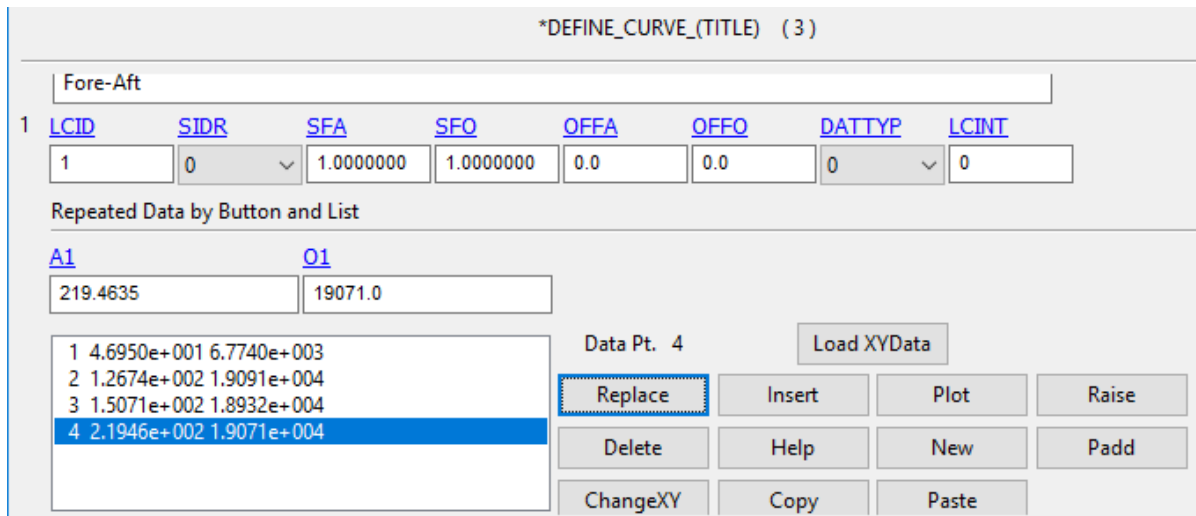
*DEFINE_CURVE_(TITLE) (3)

Fore-Aft

1

| LCID | SIDR | SFA | SFO | OFFA | OFFO | DATTYP | LCINT |
|---|---|---|---|---|---|---|---|
| 1 | 0 | 1.0000000 | 1.0000000 | 0.0 | 0.0 | 0 | 0 |

Repeated Data by Button and List

| A1 | O1 |
|---|---|
| 219.4635 | 19071.0 |

1 4.6950e+001 6.7740e+003
2 1.2674e+002 1.9091e+004
3 1.5071e+002 1.8932e+004
4 2.1946e+002 1.9071e+004

Data Pt. 4

Load XYData

Replace
Insert
Plot
Raise
Delete
Help
New
Padd
ChangeXY
Copy
Paste